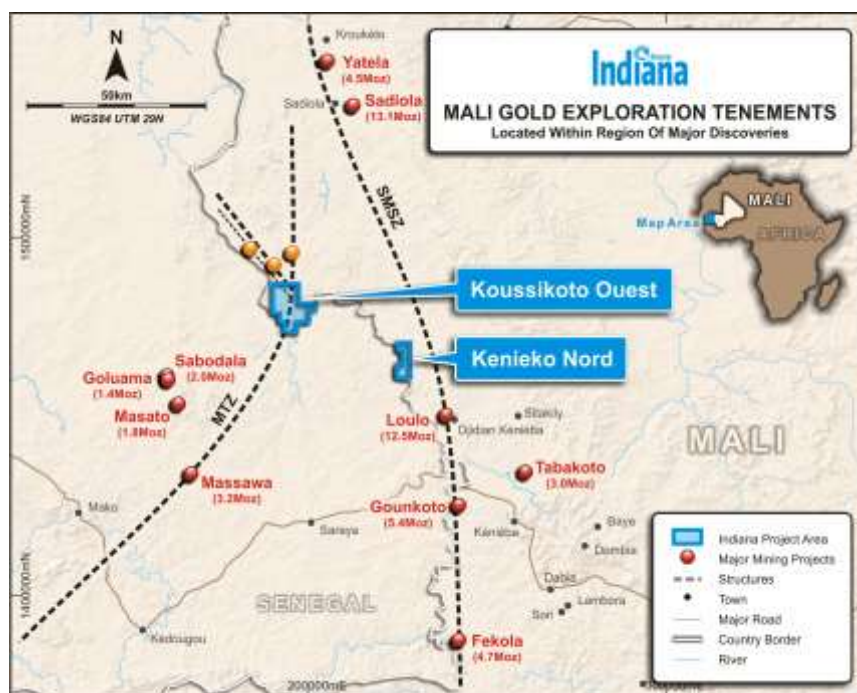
N

50km

WGS84 UTM 29N

Indiana

MALI GOLD EXPLORATION TENEMENTS
Located Within Region Of Major Discoveries

Kroukelo

Yatela
(4.5Moz)

Sadiola

Sadiola
(13.1Moz)

SMSZ

MALI

Map Area

AFRICA

1500000mN

Koussikoto Ouest

Kenieko Nord

Sabodala
(2.0Moz)

Goluama
(1.4Moz)

Masato
(1.8Moz)

MTZ

Loulo
(12.5Moz)

Sitakily

Djidian Kenieba

MALI

Tabakoto
(3.0Moz)

Massawa
(3.2Moz)

Mako

Saraya

Gounkoto
(5.4Moz)

Kenieba

Baye

Dombia

Dabia

Lambora

Sori

SENEGAL

1400000mN

Kedougou

Fekola
(4.7Moz)

200000mE

Indiana Project Area

Major Mining Projects

Structures

Town

Major Road

Country Border

River